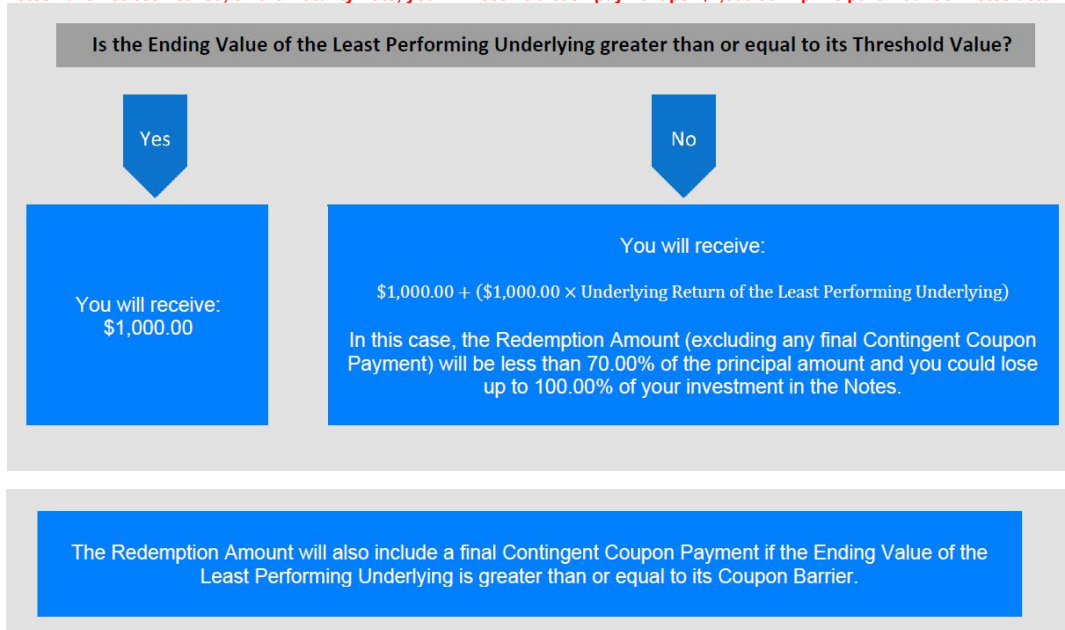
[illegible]

Is the Ending Value of the Least Performing Underlying greater than or equal to its Threshold Value?

Yes

No

You will receive: $1,000.00

You will receive:

$\$1,000.00 + (\$1,000.00 \times \text{Underlying Return of the Least Performing Underlying})$

In this case, the Redemption Amount (excluding any final Contingent Coupon Payment) will be less than 70.00% of the principal amount and you could lose up to 100.00% of your investment in the Notes.

The Redemption Amount will also include a final Contingent Coupon Payment if the Ending Value of the Least Performing Underlying is greater than or equal to its Coupon Barrier.